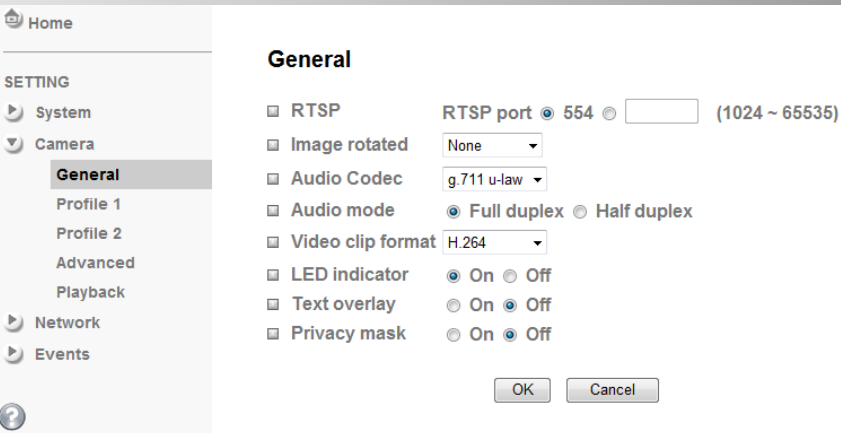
Home

SETTING

System

Camera

General

Profile 1

Profile 2

Advanced

Playback

Network

Events

General

RTSP RTSP port 554 (1024 ~ 65535)

Image rotated None

Audio Codec g.711 u-law

Audio mode Full duplex Half duplex

Video clip format H.264

LED indicator On Off

Text overlay On Off

Privacy mask On Off

OK Cancel